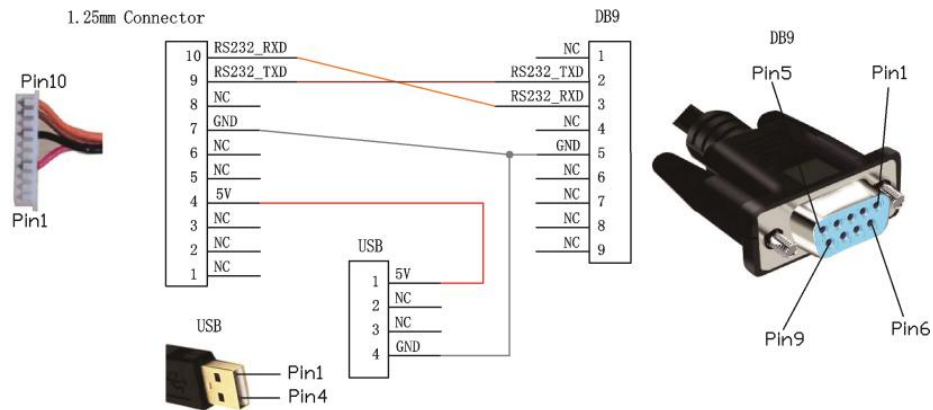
1.25mm Connector

Pin10

Pin1

| | |
|---|---|
| 10 | RS232_RXD |
| 9 | RS232_TXD |
| 8 | NC |
| 7 | GND |
| 6 | NC |
| 5 | NC |
| 4 | 5V |
| 3 | NC |
| 2 | NC |
| 1 | NC |

DB9

| | |
|---|---|
| NC | 1 |
| RS232_TXD | 2 |
| RS232_RXD | 3 |
| NC | 4 |
| GND | 5 |
| NC | 6 |
| NC | 7 |
| NC | 8 |
| NC | 9 |

USB

| | |
|---|---|
| 1 | 5V |
| 2 | NC |
| 3 | NC |
| 4 | GND |

DB9

Pin5

Pin1

Pin9

Pin6

USB

Pin1

Pin4